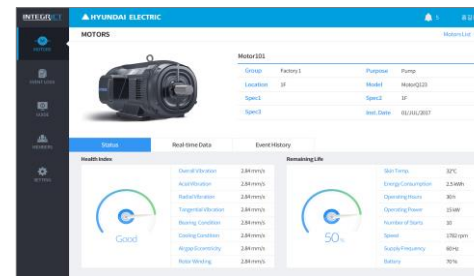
INTEGRICT
HYUNDAI ELECTRIC
MOTORS
Motors List
MOTORS
EVENT LOGS
GUIDE
MEMBERS
SETTING
Motor101

| Group | Factory1 | Purpose | Pump |
|---|---|---|---|
| Location | 1F | Model | MotorQ123 |
| Spec1 | | Spec2 | 1F |
| Spec3 | | Inst. Date | 01/JUL/2017 |

Status
Real-time Data
Event History
Health Index

| Overall Vibration | 2.84 mm/s |
|---|---|
| Axial Vibration | 2.84 mm/s |
| Radial Vibration | 2.84 mm/s |
| Tangential Vibration | 2.84 mm/s |
| Bearing Condition | 2.84 mm/s |
| Cooling Condition | 2.84 mm/s |
| Airgap Eccentricity | 2.84 mm/s |
| Rotor Winding | 2.84 mm/s |

Good
Remaining Life

| Skin Temp. | 32°C |
|---|---|
| Energy Consumption | 2.5 kWh |
| Operating Hours | 36 h |
| Operating Power | 15 kW |
| Number of Starts | 10 |
| Speed | 1782 rpm |
| Supply Frequency | 60 Hz |
| Battery | 70 % |

50%